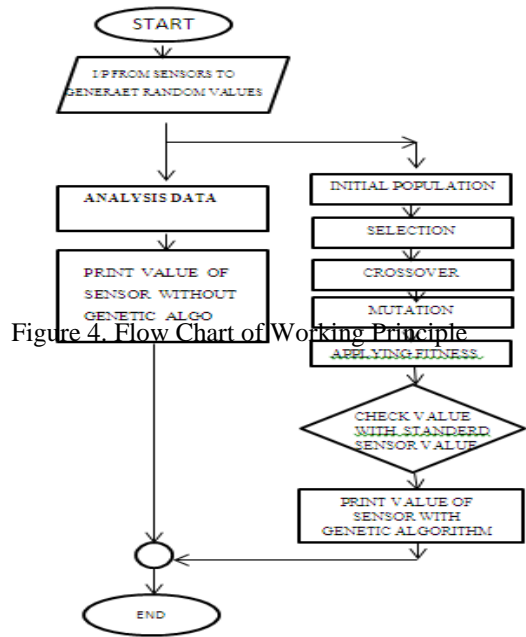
START

I P FROM SENSORS TO GENERAET RANDOM VALUES

ANALYSIS DATA

PRINT VALUE OF SENSOR WITHOUT GENETIC ALGO

INITIAL POPULATION

SELECTION

CROSSOVER

MUTATION

Figure 4. Flow Chart of Working Principle

APPLYING FITNESS

CHECK VALUE WITH STANDERD SENSOR VALUE

PRINT VALUE OF SENSOR WITH GENETIC ALGORITHM

END